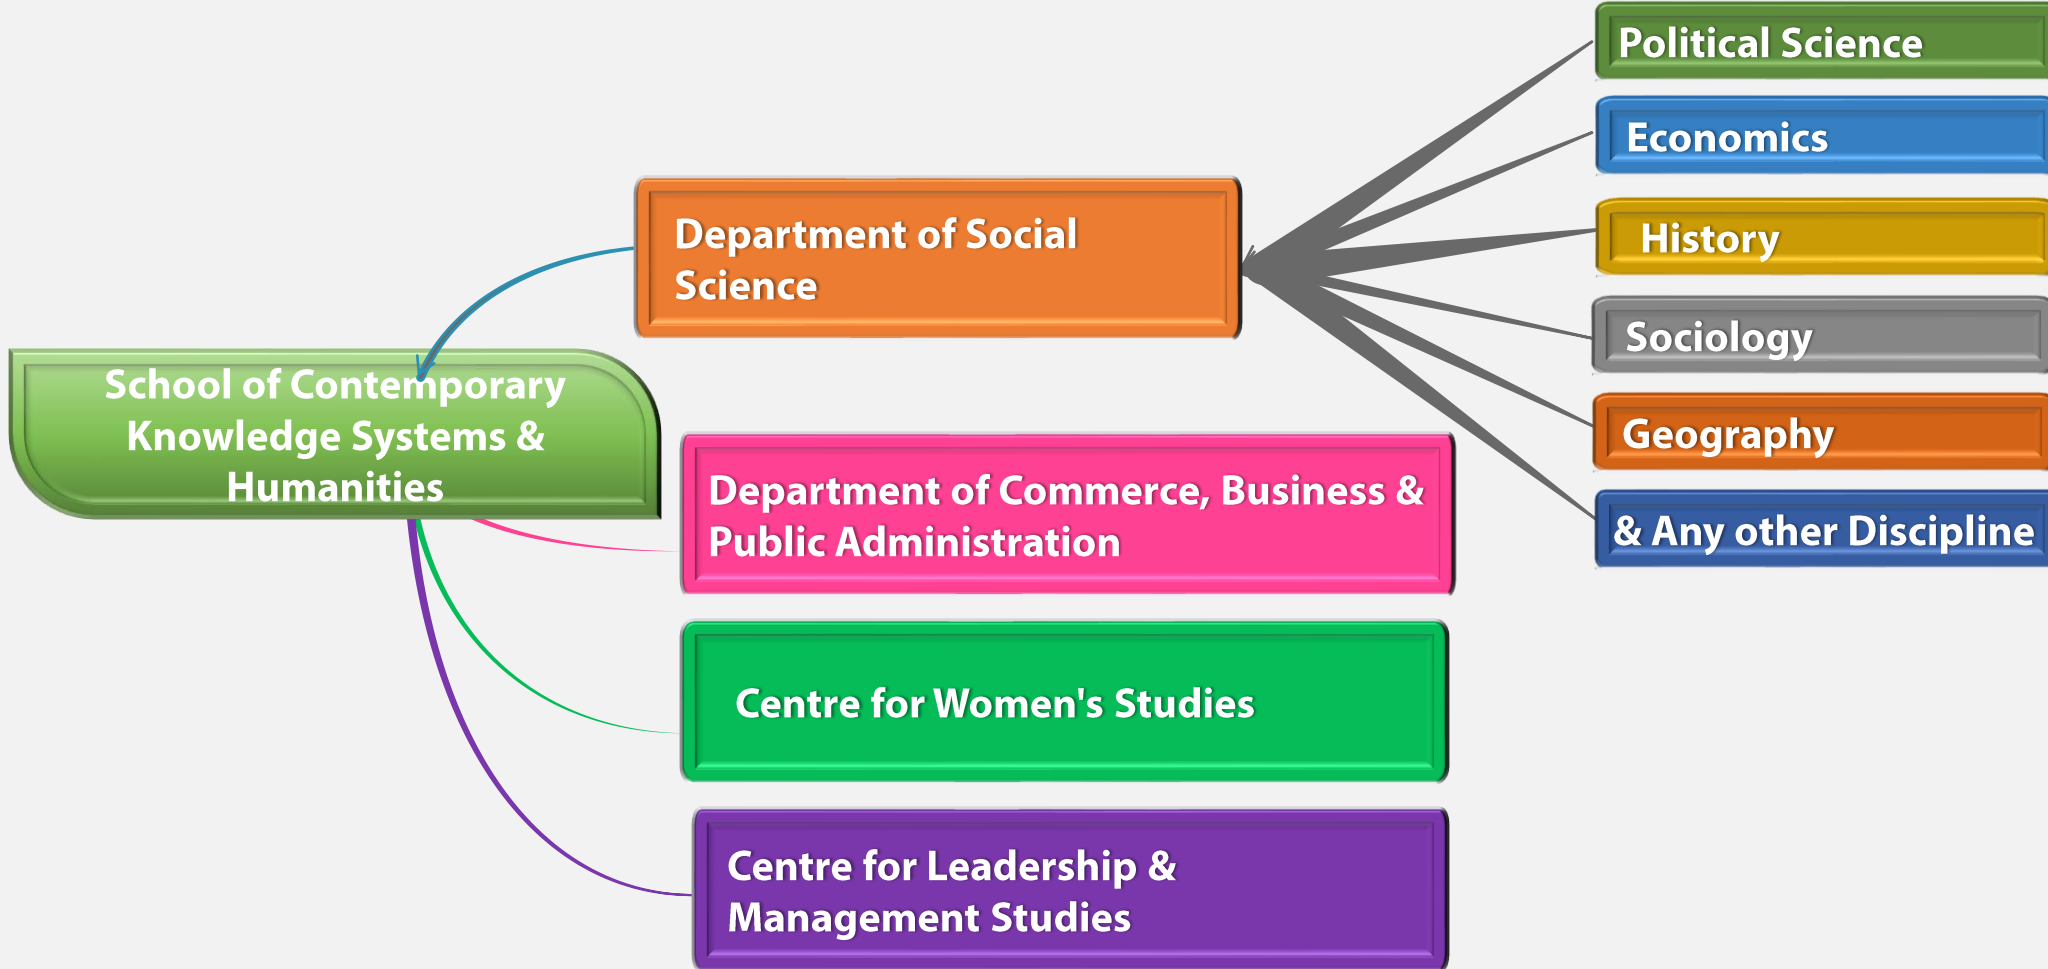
School of Contemporary Knowledge Systems & Humanities

Department of Social Science

Political Science

Economics

History

Sociology

Geography

& Any other Discipline

Department of Commerce, Business & Public Administration

Centre for Women's Studies

Centre for Leadership & Management Studies